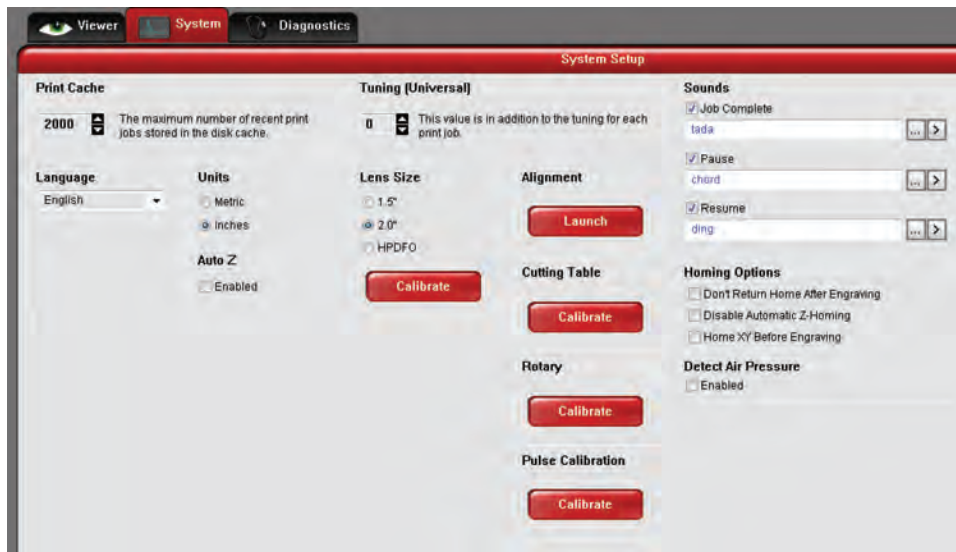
Viewer System Diagnostics

System Setup

Print Cache

2000 The maximum number of recent print jobs stored in the disk cache.

Tuning [Universal]

0 This value is in addition to the tuning for each print job.

Sounds

Job Complete

tada

Pause

chord

Resume

ding

Language

English

Units

Metric

Inches

Auto Z

Enabled

Lens Size

1.5"

2.0"

HPDFO

Calibrate

Alignment

Launch

Cutting Table

Calibrate

Rotary

Calibrate

Pulse Calibration

Calibrate

Homing Options

Don't Return Home After Engraving

Disable Automatic Z-Homing

Home XY Before Engraving

Detect Air Pressure

Enabled